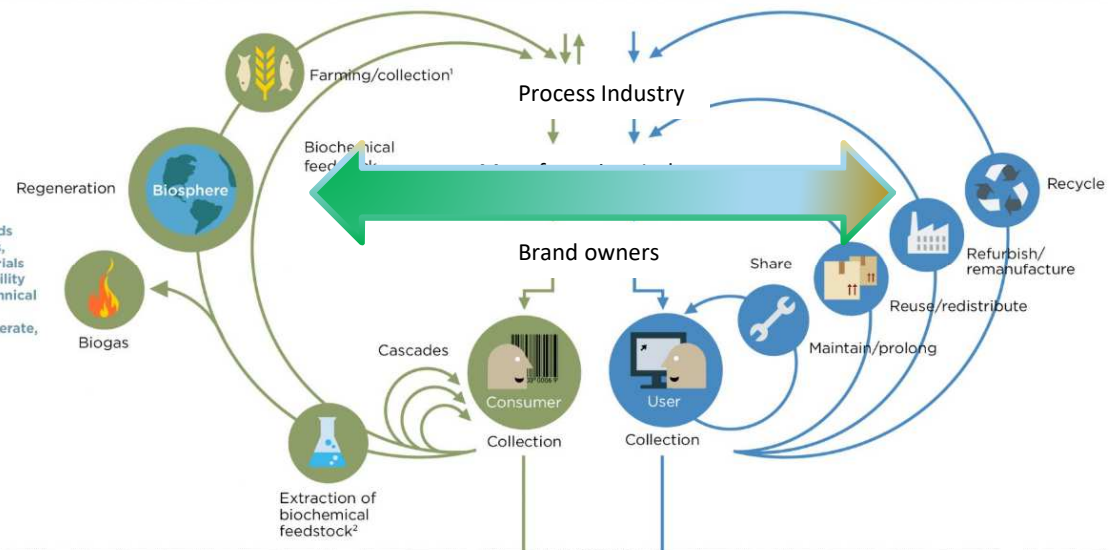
Farming/collection¹

Process Industry

Biochemical feed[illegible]

Regeneration

Biosphere

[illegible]ds
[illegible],
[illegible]rials
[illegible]ility
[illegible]nical

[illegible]erate,

Biogas

Brand owners

Share

Recycle

Refurbish/ remanufacture

Reuse/redistribute

Maintain/prolong

Cascades

Consumer

User

Collection

Collection

Extraction of biochemical feedstock²